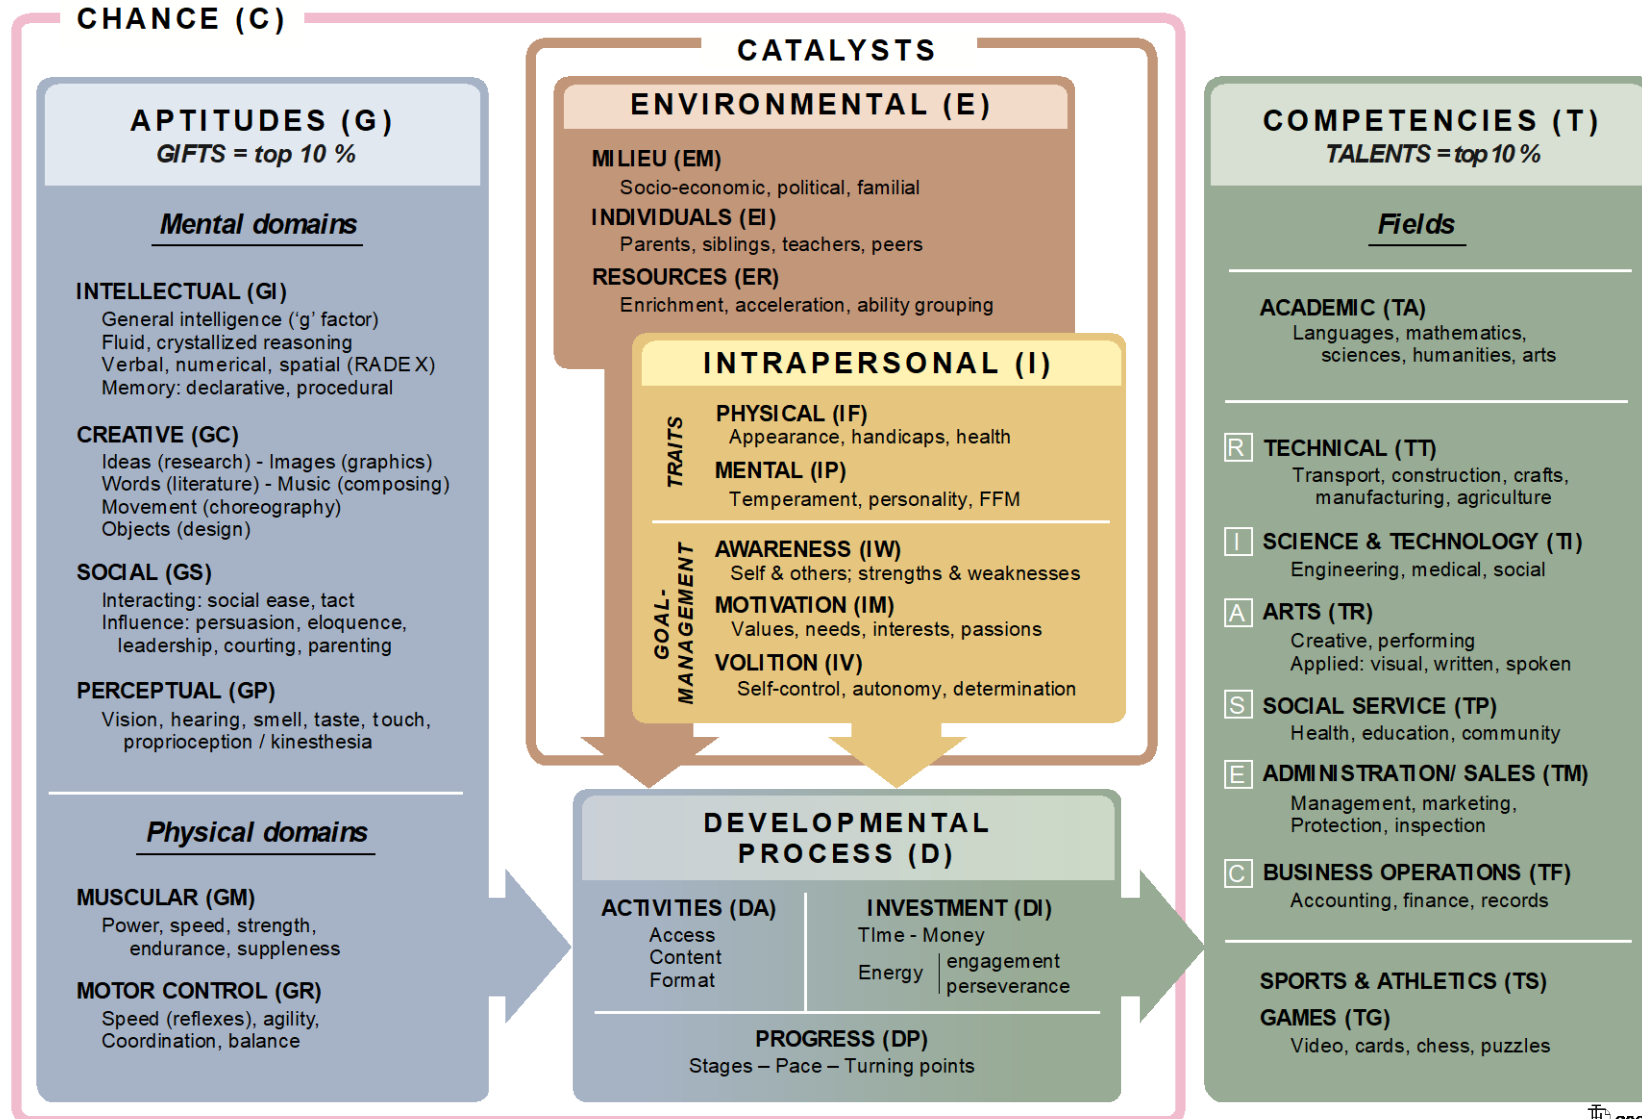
CHANCE (C)

APTITUDES (G)
GIFTS = top 10 %

Mental domains

INTELLECTUAL (GI)
General intelligence ('g' factor)
Fluid, crystallized reasoning
Verbal, numerical, spatial (RADE X)
Memory: declarative, procedural

CREATIVE (GC)
Ideas (research) - Images (graphics)
Words (literature) - Music (composing)
Movement (choreography)
Objects (design)

SOCIAL (GS)
Interacting: social ease, tact
Influence: persuasion, eloquence, leadership, courting, parenting

PERCEPTUAL (GP)
Vision, hearing, smell, taste, touch, proprioception / kinesthesia

Physical domains

MUSCULAR (GM)
Power, speed, strength, endurance, suppleness

MOTOR CONTROL (GR)
Speed (reflexes), agility, Coordination, balance

CATALYSTS

ENVIRONMENTAL (E)
MILIEU (EM)
Socio-economic, political, familial
INDIVIDUALS (EI)
Parents, siblings, teachers, peers
RESOURCES (ER)
Enrichment, acceleration, ability grouping

INTRAPERSONAL (I)
TRAITS
PHYSICAL (IF)
Appearance, handicaps, health
MENTAL (IP)
Temperament, personality, FFM
GOAL-MANAGEMENT
AWARENESS (IW)
Self & others; strengths & weaknesses
MOTIVATION (IM)
Values, needs, interests, passions
VOLITION (IV)
Self-control, autonomy, determination

DEVELOPMENTAL PROCESS (D)
ACTIVITIES (DA)
Access
Content
Format
INVESTMENT (DI)
TIme - Money
Energy | engagement perseverance
PROGRESS (DP)
Stages – Pace – Turning points

COMPETENCIES (T)
TALENTS = top 10 %

Fields

ACADEMIC (TA)
Languages, mathematics, sciences, humanities, arts

R TECHNICAL (TT)
Transport, construction, crafts, manufacturing, agriculture
I SCIENCE & TECHNOLOGY (TI)
Engineering, medical, social
A ARTS (TR)
Creative, performing
Applied: visual, written, spoken
S SOCIAL SERVICE (TP)
Health, education, community
E ADMINISTRATION/ SALES (TM)
Management, marketing, Protection, inspection
C BUSINESS OPERATIONS (TF)
Accounting, finance, records

SPORTS & ATHLETICS (TS)
GAMES (TG)
Video, cards, chess, puzzles